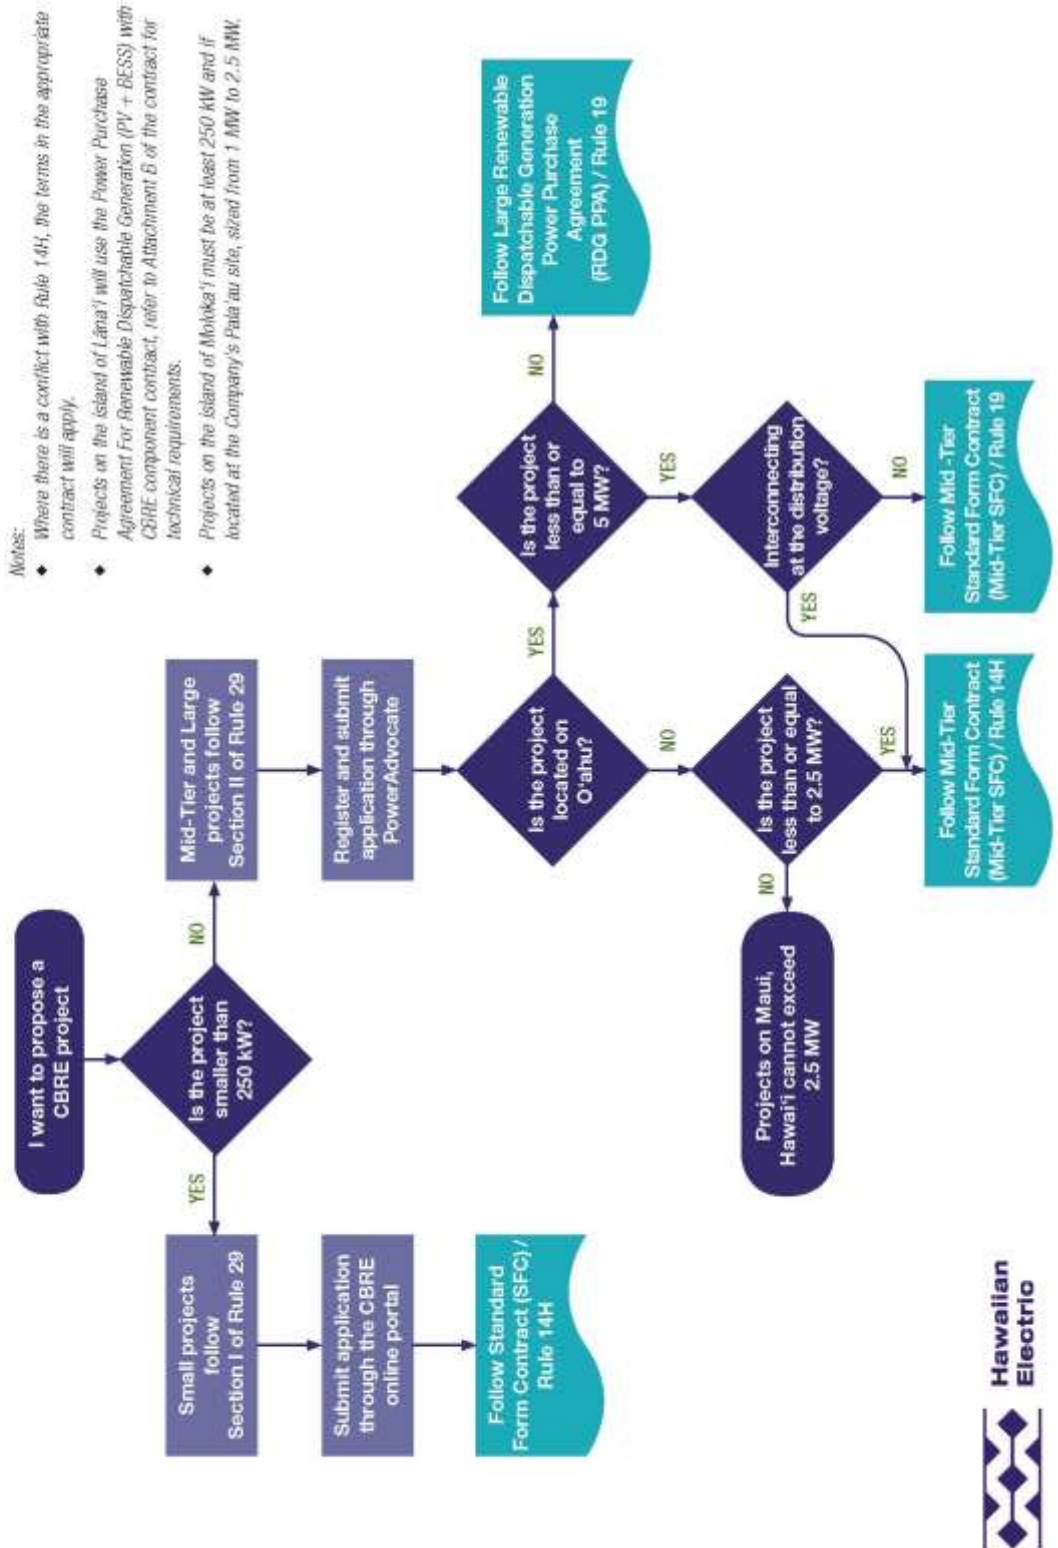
I want to propose a CBRE project

Is the project smaller than 250 kW?

YES

Small projects follow Section I of Rule 29

Submit application through the CBRE online portal

Follow Standard Form Contract (SFC) / Rule 14H

NO

Mid-Tier and Large projects follow Section II of Rule 29

Register and submit application through PowerAdvocate

Is the project located on O'ahu?

YES

Is the project less than or equal to 5 MW?

NO

Follow Large Renewable Dispatchable Generation Power Purchase Agreement (RDG PPA) / Rule 19

YES

Interconnecting at the distribution voltage?

NO

Follow Mid -Tier Standard Form Contract (Mid-Tier SFC) / Rule 19

YES

NO

Is the project less than or equal to 2.5 MW?

YES

Follow Mid-Tier Standard Form Contract (Mid-Tier SFC) / Rule 14H

NO

Projects on Maui, Hawai'i cannot exceed 2.5 MW

Notes:
• Where there is a conflict with Rule 14H, the terms in the appropriate contract will apply.
• Projects on the island of Lāna'i will use the Power Purchase Agreement For Renewable Dispatchable Generation (PV + BESS) with CBRE component contract, refer to Attachment B of the contract for technical requirements.
• Projects on the island of Moloka'i must be at least 250 kW and if located at the Company's Pala'au site, sized from 1 MW to 2.5 MW.

Hawaiian Electric